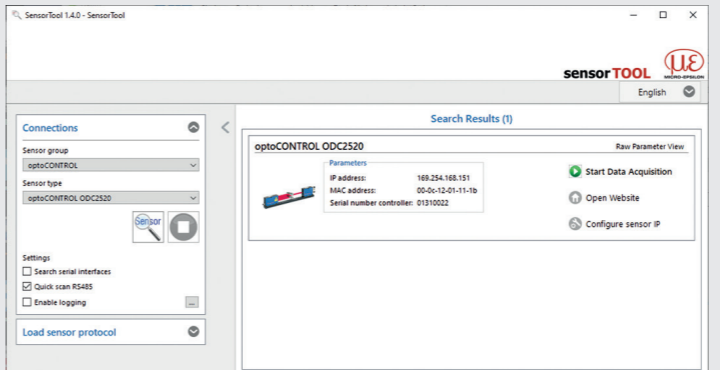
SensorTool 1.4.0 - SensorTool

sensorTOOL MICRO-EPSILON

English

Connections

Sensor group
optoCONTROL

Sensor type
optoCONTROL ODC2520

Sensor

Settings
Search serial interfaces
Quick scan RS485
Enable logging
...

Load sensor protocol

Search Results (1)

optoCONTROL ODC2520
Raw Parameter View

Parameters
| | |
|---|---|
| IP address: | 169.254.168.151 |
| MAC address: | 00-0c-12-01-11-1b |
| Serial number controller: | 01310022 |

Start Data Acquisition
Open Website
Configure sensor IP